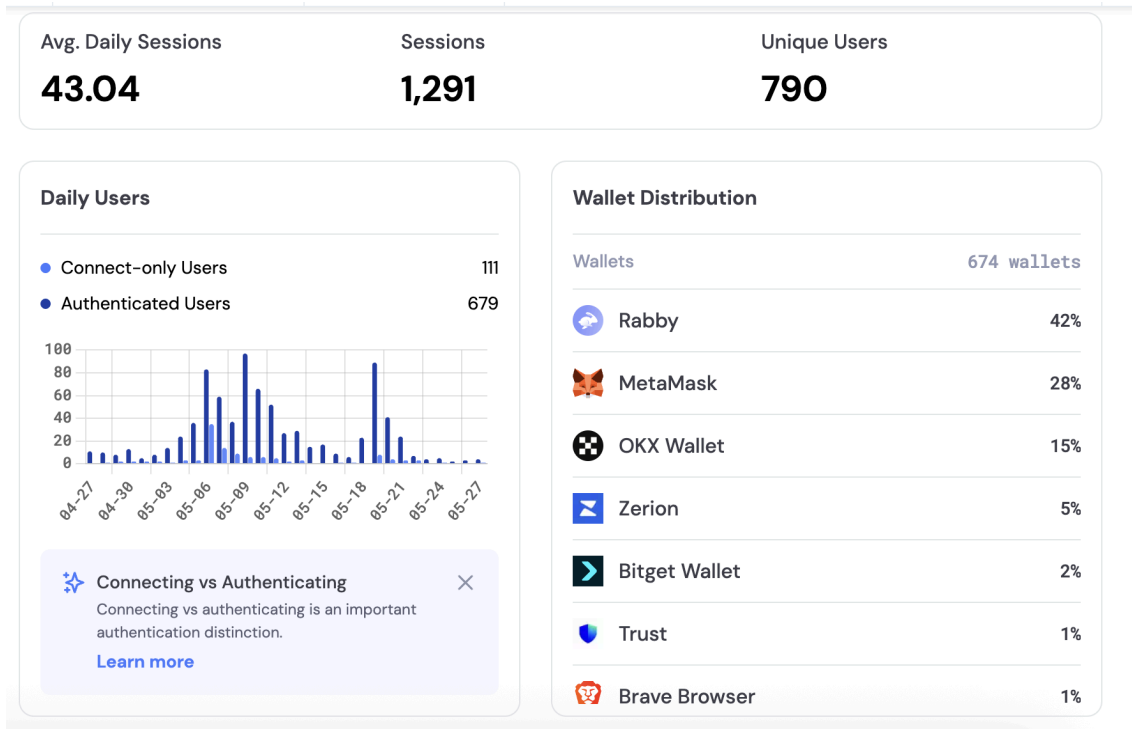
Avg. Daily Sessions
43.04

Sessions
1,291

Unique Users
790

Daily Users

Connect-only Users 111
Authenticated Users 679

100
80
60
40
20
0

04-27 04-30 05-03 05-06 05-09 05-12 05-15 05-18 05-21 05-24 05-27

Connecting vs Authenticating
Connecting vs authenticating is an important authentication distinction.
Learn more

Wallet Distribution

| Wallets | 674 wallets |
|---|---|
| Rabby | 42% |
| MetaMask | 28% |
| OKX Wallet | 15% |
| Zerion | 5% |
| Bitget Wallet | 2% |
| Trust | 1% |
| Brave Browser | 1% |